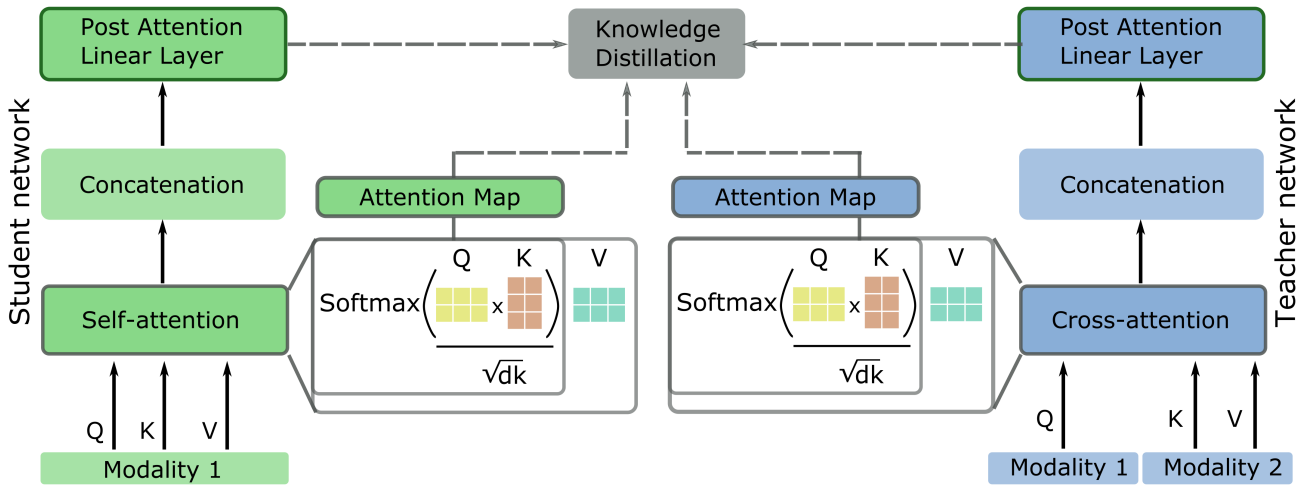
Student network

Post Attention Linear Layer

Knowledge Distillation

Post Attention Linear Layer

Teacher network

Concatenation

Attention Map

Attention Map

Concatenation

Self-attention

Q K V

Softmax$\left(\frac{Q \times K}{\sqrt{dk}}\right)$ V

Q K V

Softmax$\left(\frac{Q \times K}{\sqrt{dk}}\right)$ V

Cross-attention

Q K V

Modality 1

Q

K V

Modality 1

Modality 2